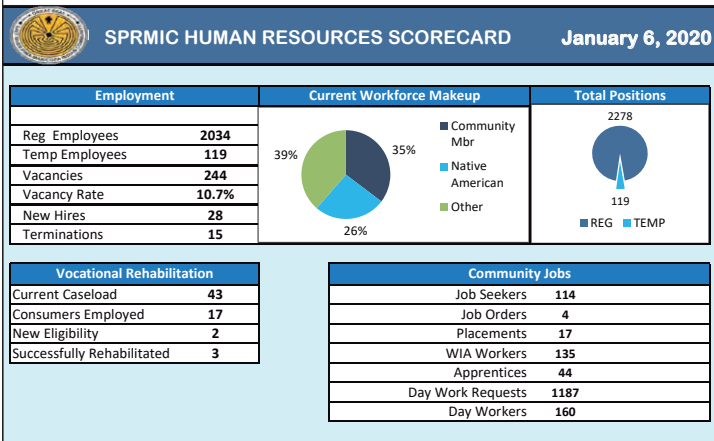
SPRMIC HUMAN RESOURCES SCORECARD

January 6, 2020

| Employment | |
|---|---|
| Reg Employees | 2034 |
| Temp Employees | 119 |
| Vacancies | 244 |
| Vacancy Rate | 10.7% |
| New Hires | 28 |
| Terminations | 15 |

Current Workforce Makeup

35%
26%
39%

Community Mbr
Native American
Other

Total Positions

2278
119

REG TEMP

| Vocational Rehabilitation | |
|---|---|
| Current Caseload | 43 |
| Consumers Employed | 17 |
| New Eligibility | 2 |
| Successfully Rehabilitated | 3 |

| Community Jobs | |
|---|---|
| Job Seekers | 114 |
| Job Orders | 4 |
| Placements | 17 |
| WIA Workers | 135 |
| Apprentices | 44 |
| Day Work Requests | 1187 |
| Day Workers | 160 |